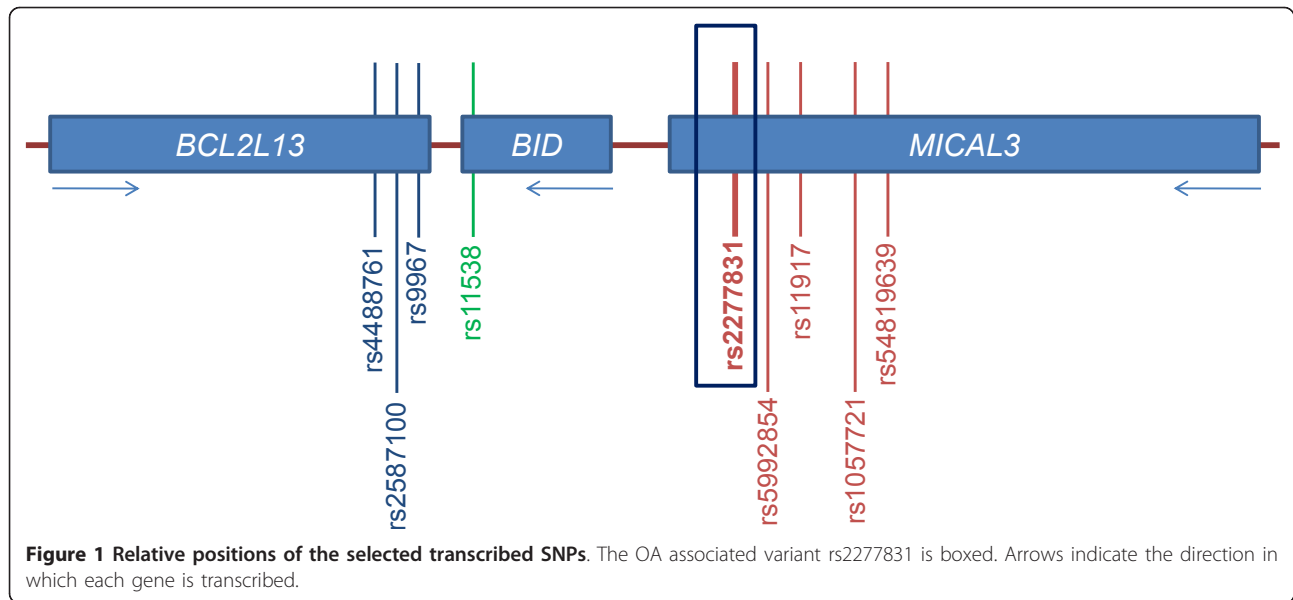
BCL2L13

BID

MICAL3

rs4488761

rs2587100

rs9967

rs11538

rs2277831

rs5992854

rs11917

rs1057721

rs54819639

**Figure 1 Relative positions of the selected transcribed SNPs**. The OA associated variant rs2277831 is boxed. Arrows indicate the direction in which each gene is transcribed.